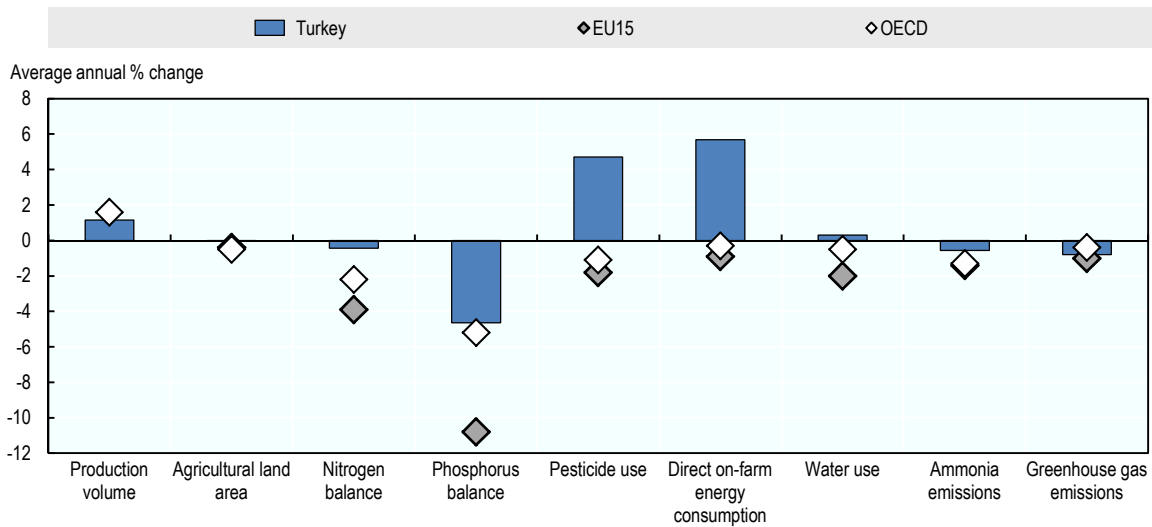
Turkey ◆EU15 ◇OECD

Average annual % change

8
6
4
2
0
-2
-4
-6
-8
-10
-12

Production volume
Agricultural land area
Nitrogen balance
Phosphorus balance
Pesticide use
Direct on-farm energy consumption
Water use
Ammonia emissions
Greenhouse gas emissions